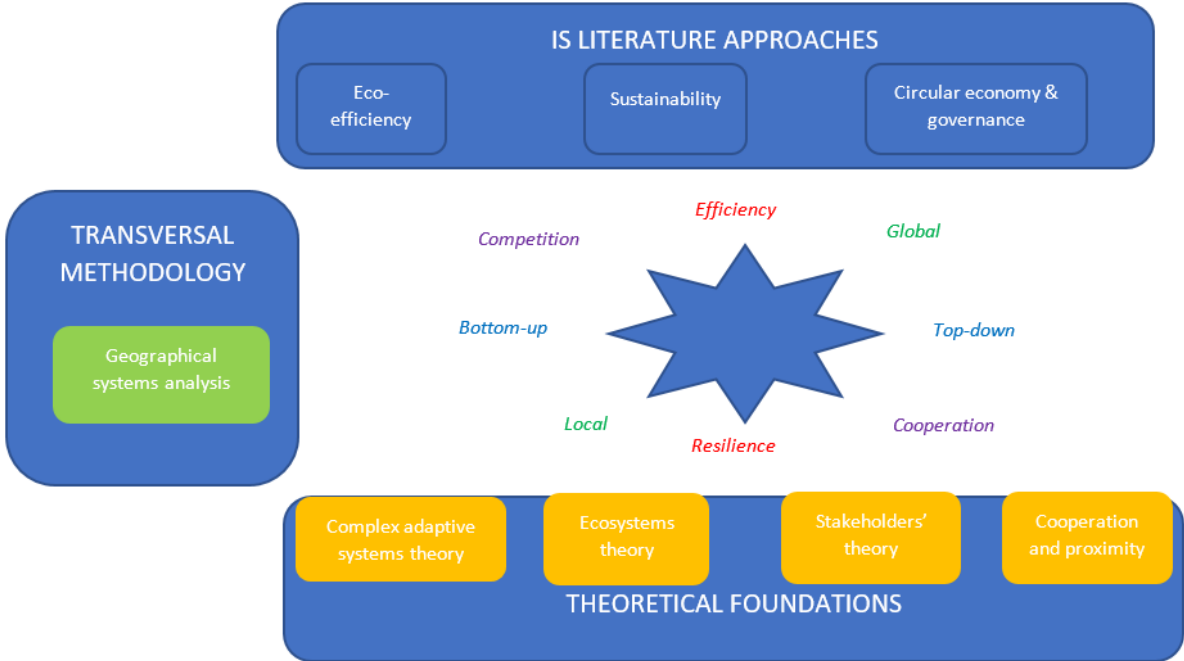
IS LITERATURE APPROACHES

Eco-efficiency

Sustainability

Circular economy & governance

TRANSVERSAL METHODOLOGY

Geographical systems analysis

Efficiency

Competition

Global

Bottom-up

Top-down

Local

Cooperation

Resilience

Complex adaptive systems theory

Ecosystems theory

Stakeholders' theory

Cooperation and proximity

THEORETICAL FOUNDATIONS